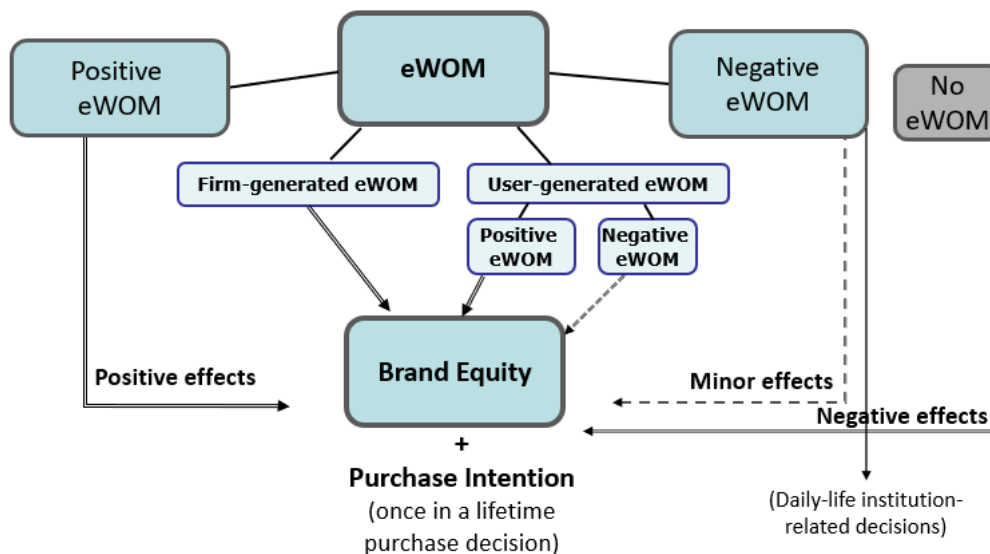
Positive eWOM

eWOM

Negative eWOM

No eWOM

Firm-generated eWOM

User-generated eWOM

Positive eWOM

Negative eWOM

Brand Equity

Positive effects

Minor effects

Negative effects

+

Purchase Intention

(once in a lifetime purchase decision)

(Daily-life institution-related decisions)